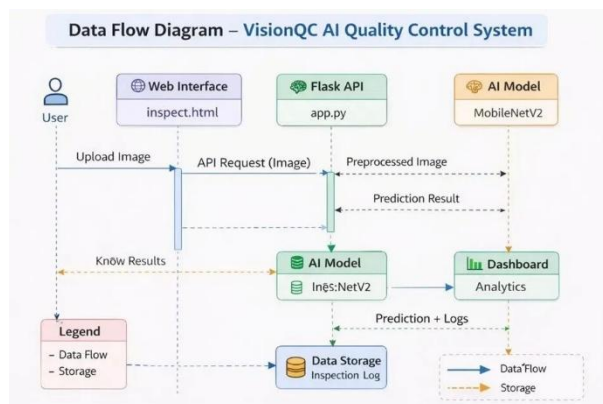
Data Flow Diagram – VisionQC AI Quality Control System

User

Web Interface
inspect.html

Flask API
app.py

AI Model
MobileNetV2

Upload Image

API Request (Image)

Preprocessed Image

Prediction Result

Know Results

AI Model
Inęs:NetV2

Dashboard
Analytics

Prediction + Logs

Legend
- Data Flow
- Storage

Data Storage
Inspection Log

Data Flow
Storage